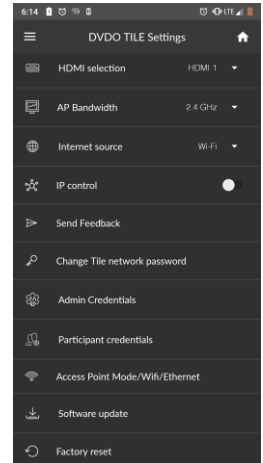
6:14

DVDO TILE Settings

HDMI selection HDMI 1

AP Bandwidth 2.4 GHz

Internet source Wi-Fi

IP control

Send Feedback

Change Tile network password

Admin Credentials

Participant credentials

Access Point Mode/Wifi/Ethernet

Software update

Factory reset